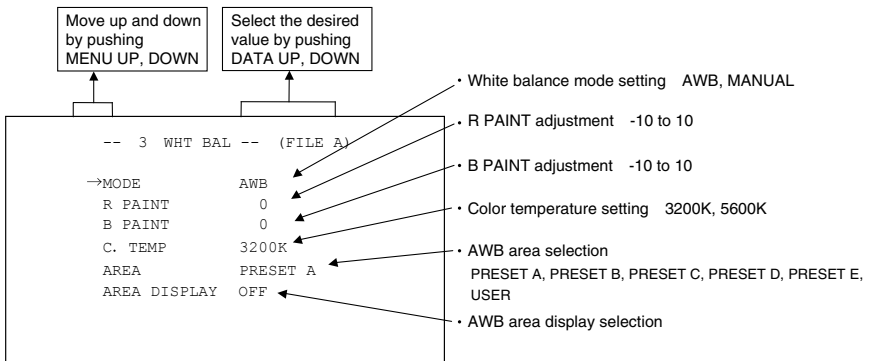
Move up and down by pushing MENU UP, DOWN

Select the desired value by pushing DATA UP, DOWN

-- 3 WHT BAL -- (FILE A)

→MODE AWB
R PAINT 0
B PAINT 0
C. TEMP 3200K
AREA PRESET A
AREA DISPLAY OFF

• White balance mode setting AWB, MANUAL

• R PAINT adjustment -10 to 10

• B PAINT adjustment -10 to 10

• Color temperature setting 3200K, 5600K

• AWB area selection
PRESET A, PRESET B, PRESET C, PRESET D, PRESET E, USER

• AWB area display selection